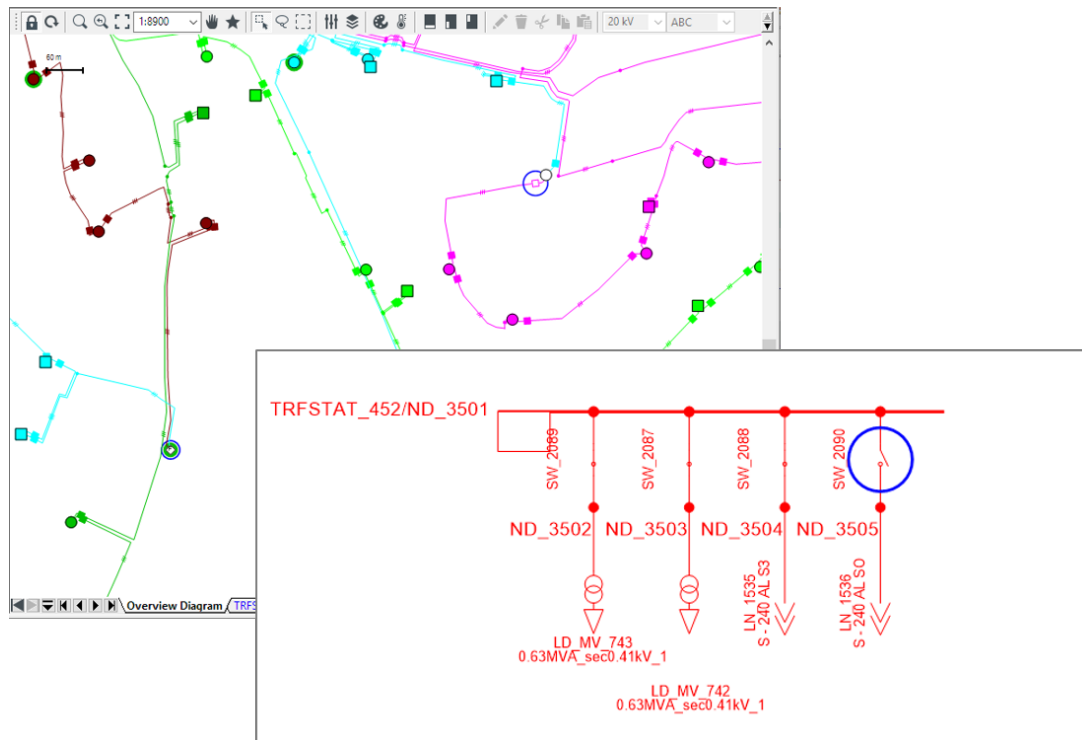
1:8900
20 kV
ABC
60 m
Overview Diagram
TRFS

TRFSTAT_452/ND_3501
SW_2089
SW_2087
SW_2088
SW_2090
ND_3502
ND_3503
ND_3504
ND_3505
LN 1535
S - 240 AL S3
LN 1536
S - 240 AL SO
LD_MV_743
0.63MVA_sec0.41kV_1
LD_MV_742
0.63MVA_sec0.41kV_1